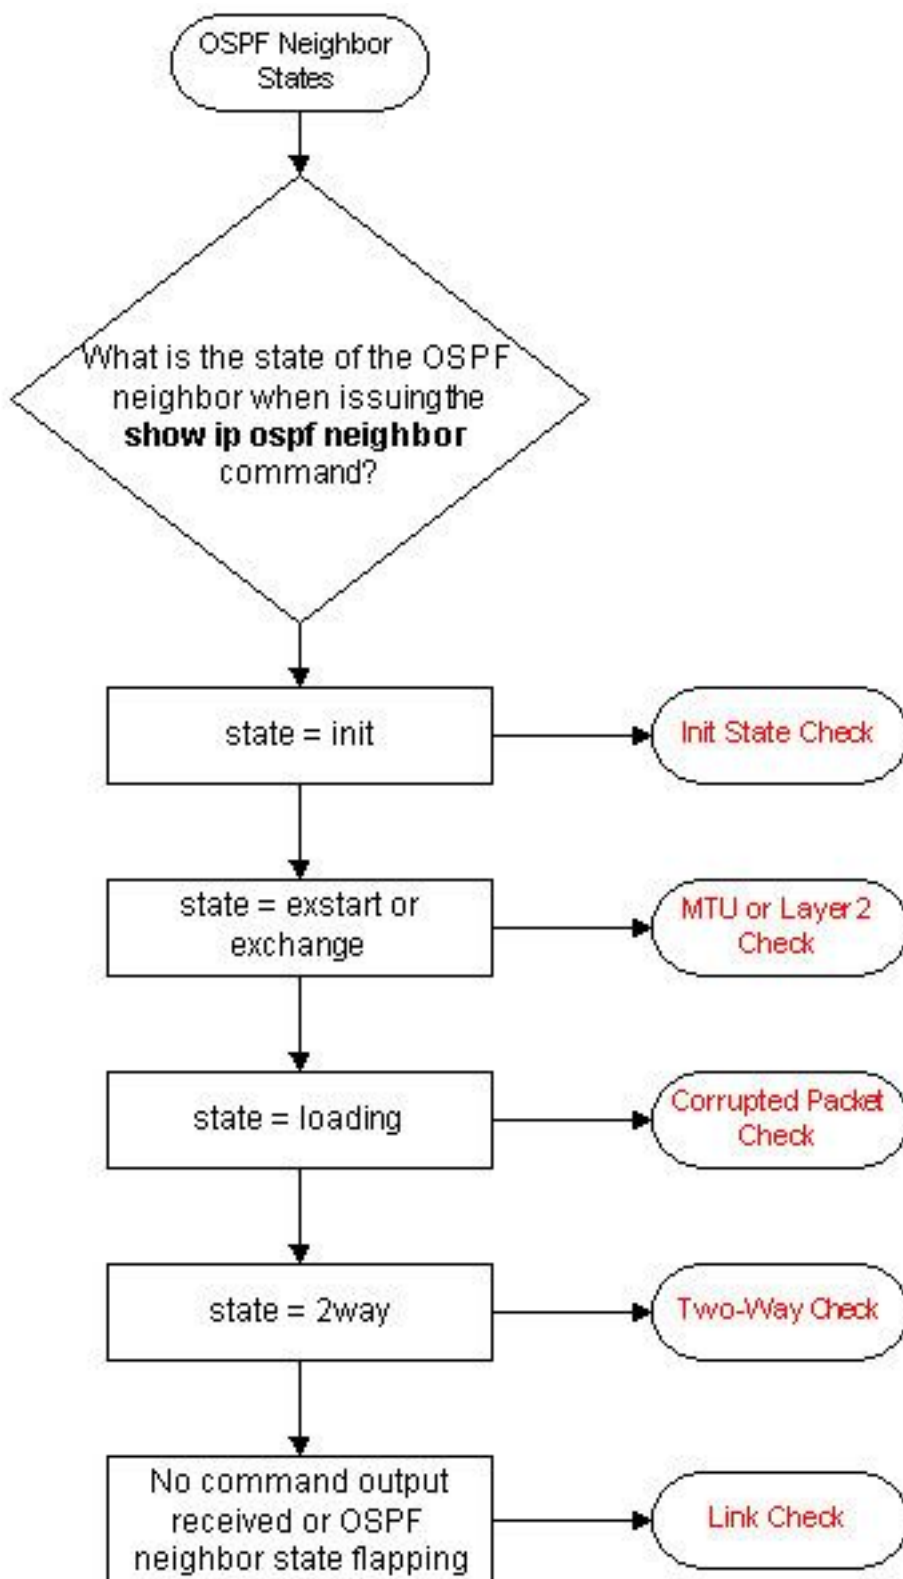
OSPF Neighbor States

What is the state of the OSPF neighbor when issuing the **show ip ospf neighbor** command?

state = init

Init State Check

state = exstart or exchange

MTU or Layer 2 Check

state = loading

Corrupted Packet Check

state = 2way

Two-Way Check

No command output received or OSPF neighbor state flapping

Link Check